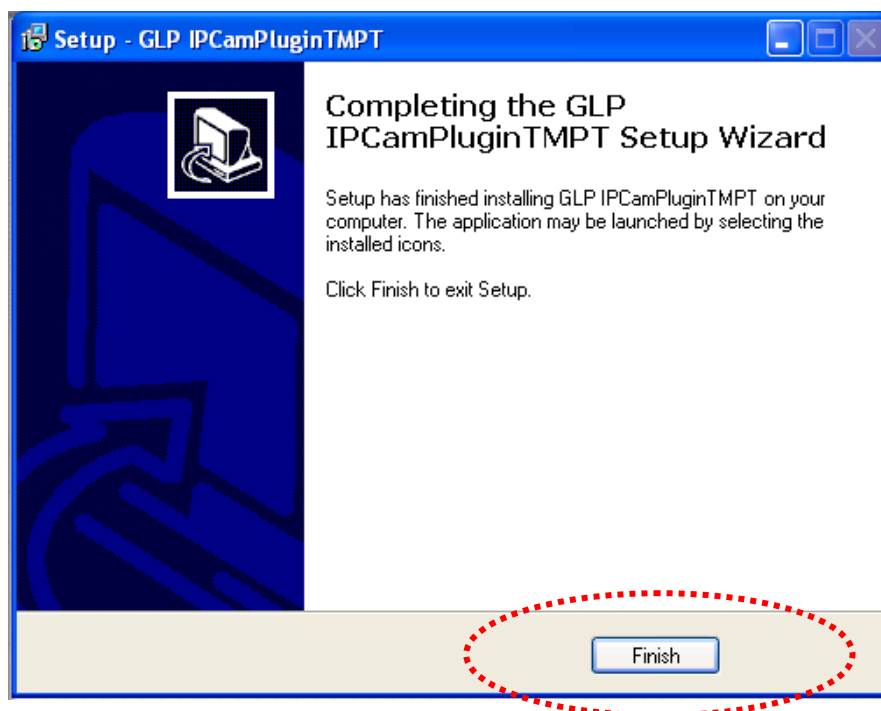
Setup - GLP IPCamPluginTMPT

Completing the GLP IPCamPluginTMPT Setup Wizard

Setup has finished installing GLP IPCamPluginTMPT on your computer. The application may be launched by selecting the installed icons.

Click Finish to exit Setup.

Finish